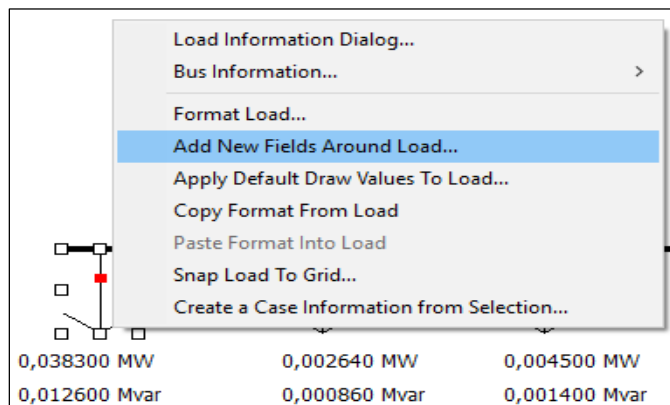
Load Information Dialog...
Bus Information... >
Format Load...
Add New Fields Around Load...
Apply Default Draw Values To Load...
Copy Format From Load
Paste Format Into Load
Snap Load To Grid...
Create a Case Information from Selection...

0,038300 MW
0,012600 Mvar

0,002640 MW
0,000860 Mvar

0,004500 MW
0,001400 Mvar